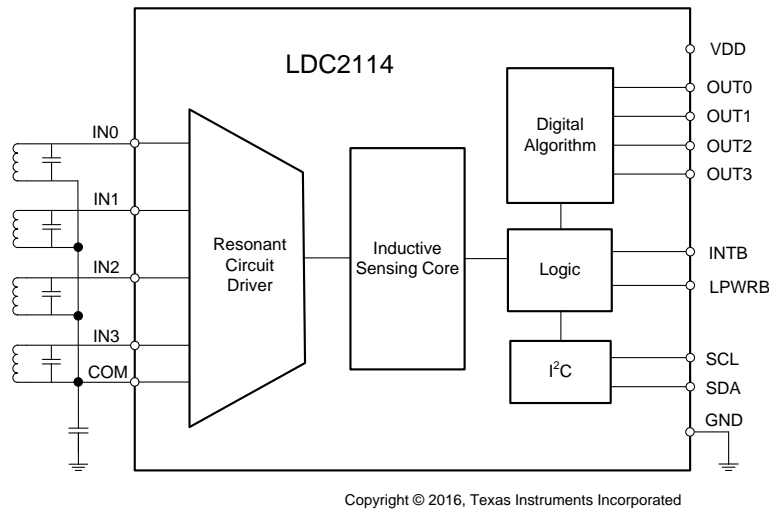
LDC2114

VDD

OUT0

OUT1

OUT2

OUT3

Digital Algorithm

IN0

IN1

IN2

IN3

COM

Resonant Circuit Driver

Inductive Sensing Core

Logic

INTB

LPWRB

$I^2C$

SCL

SDA

GND

Copyright © 2016, Texas Instruments Incorporated